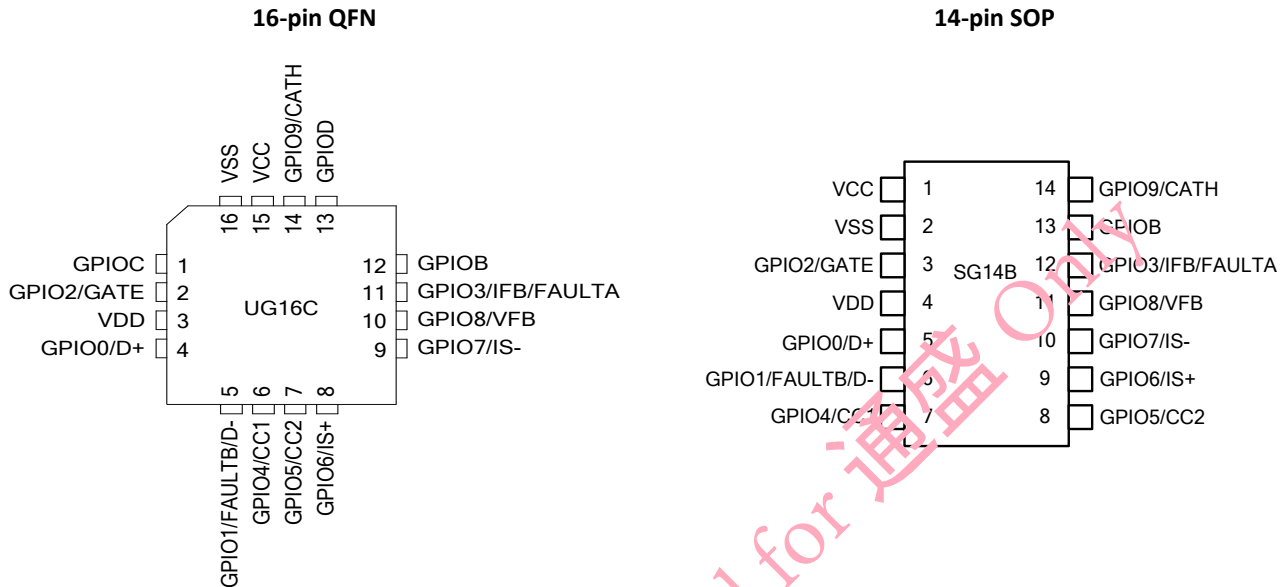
16-pin QFN

VSS VCC GPIO9/CATH GPIOD

16 15 14 13

GPIOC 1
GPIO2/GATE 2
VDD 3
GPIO0/D+ 4

UG16C

12 GPIOB
11 GPIO3/IFB/FAULTA
10 GPIO8/VFB
9 GPIO7/IS-

5 6 7 8

GPIO1/FAULTB/D- GPIO4/CC1 GPIO5/CC2 GPIO6/IS+

14-pin SOP

VCC 1
VSS 2
GPIO2/GATE 3
VDD 4
GPIO0/D+ 5
GPIO1/FAULTB/D- 6
GPIO4/CC1 7

SG14B

14 GPIO9/CATH
13 GPIOB
12 GPIO3/IFB/FAULTA
11 GPIO8/VFB
10 GPIO7/IS-
9 GPIO6/IS+
8 GPIO5/CC2

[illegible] for 通盛 Only